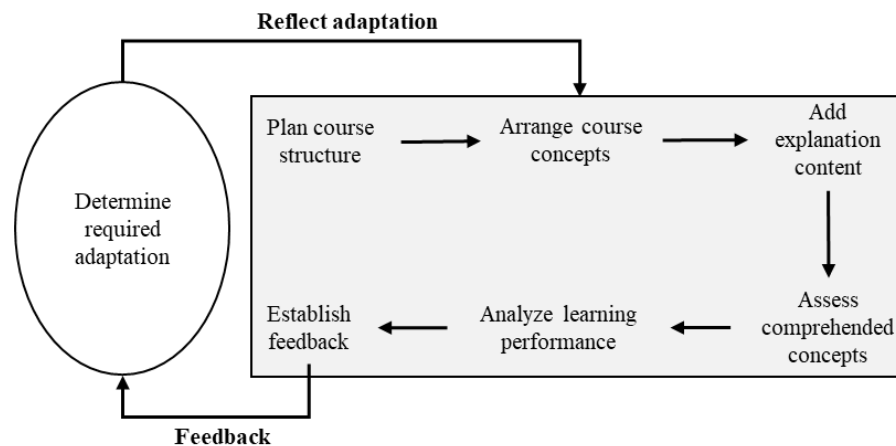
Reflect adaptation

Determine required adaptation

Plan course structure

Arrange course concepts

Add explanation content

Assess comprehended concepts

Analyze learning performance

Establish feedback

Feedback